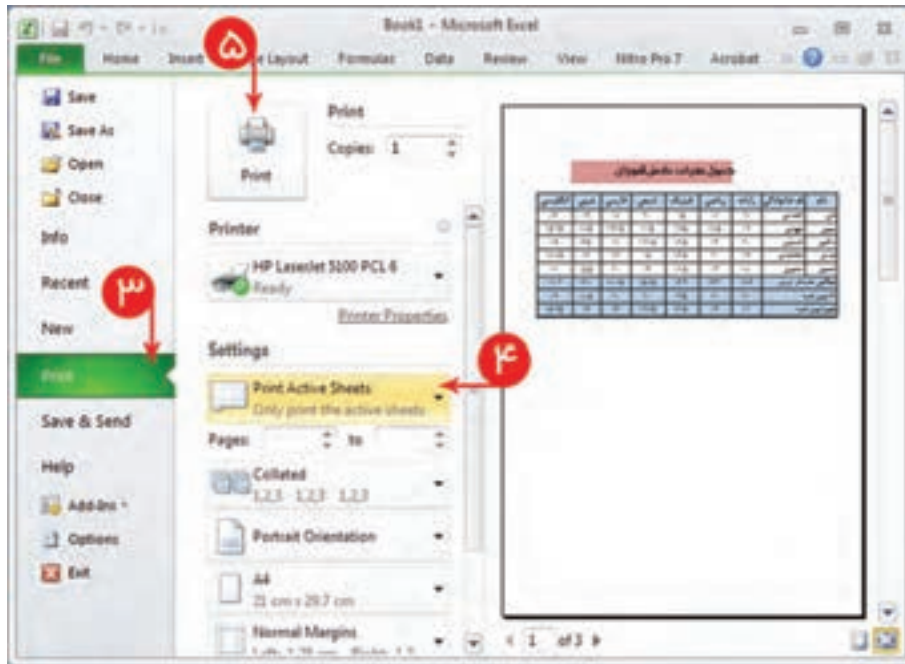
Book1 - Microsoft Excel

File Home Insert ۵ Page Layout Formulas Data Review View Nitro Pro 7 Acrobat

Save
Save As
Open
Close
Info
Recent ۳
New
Print
Save & Send
Help
Add-Ins
Options
Exit

Print
Copies: 1

Print

Printer
HP LaserJet 5100 PCL 6
Ready
Printer Properties

Settings ۴
Print Active Sheets
Only print the active sheets
Pages: to
Collated
1,2,3 1,2,3 1,2,3
Portrait Orientation
A4
21 cm x 29.7 cm
Normal Margins

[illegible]

1 of 3